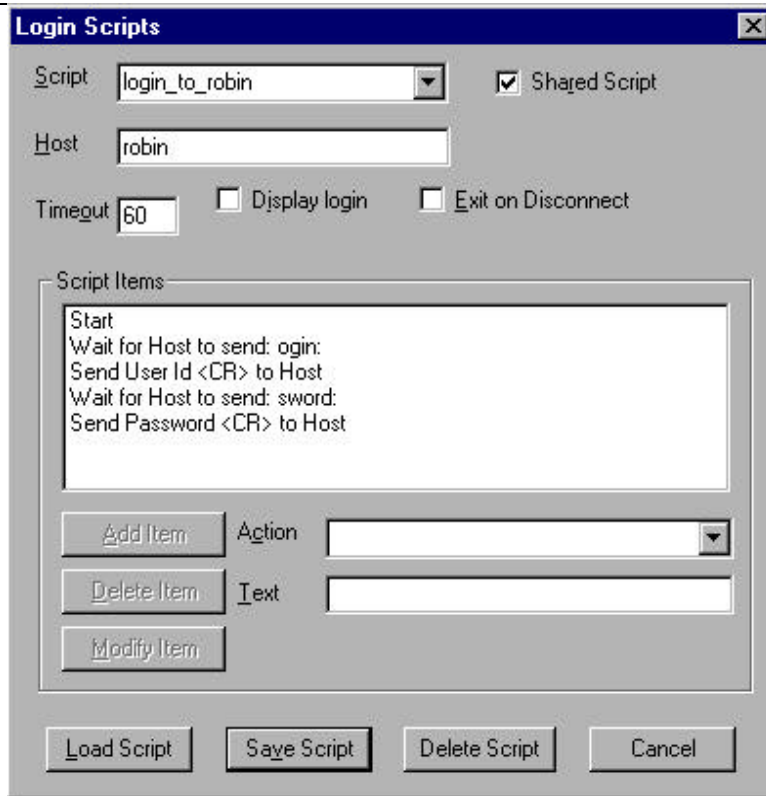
Login Scripts

Script login_to_robin

Shared Script

Host robin

Timeout 60

Display login

Exit on Disconnect

Script Items

Start
Wait for Host to send: ogin:
Send User Id <CR> to Host
Wait for Host to send: sword:
Send Password <CR> to Host

Add Item

Action

Delete Item

Text

Modify Item

Load Script

Save Script

Delete Script

Cancel